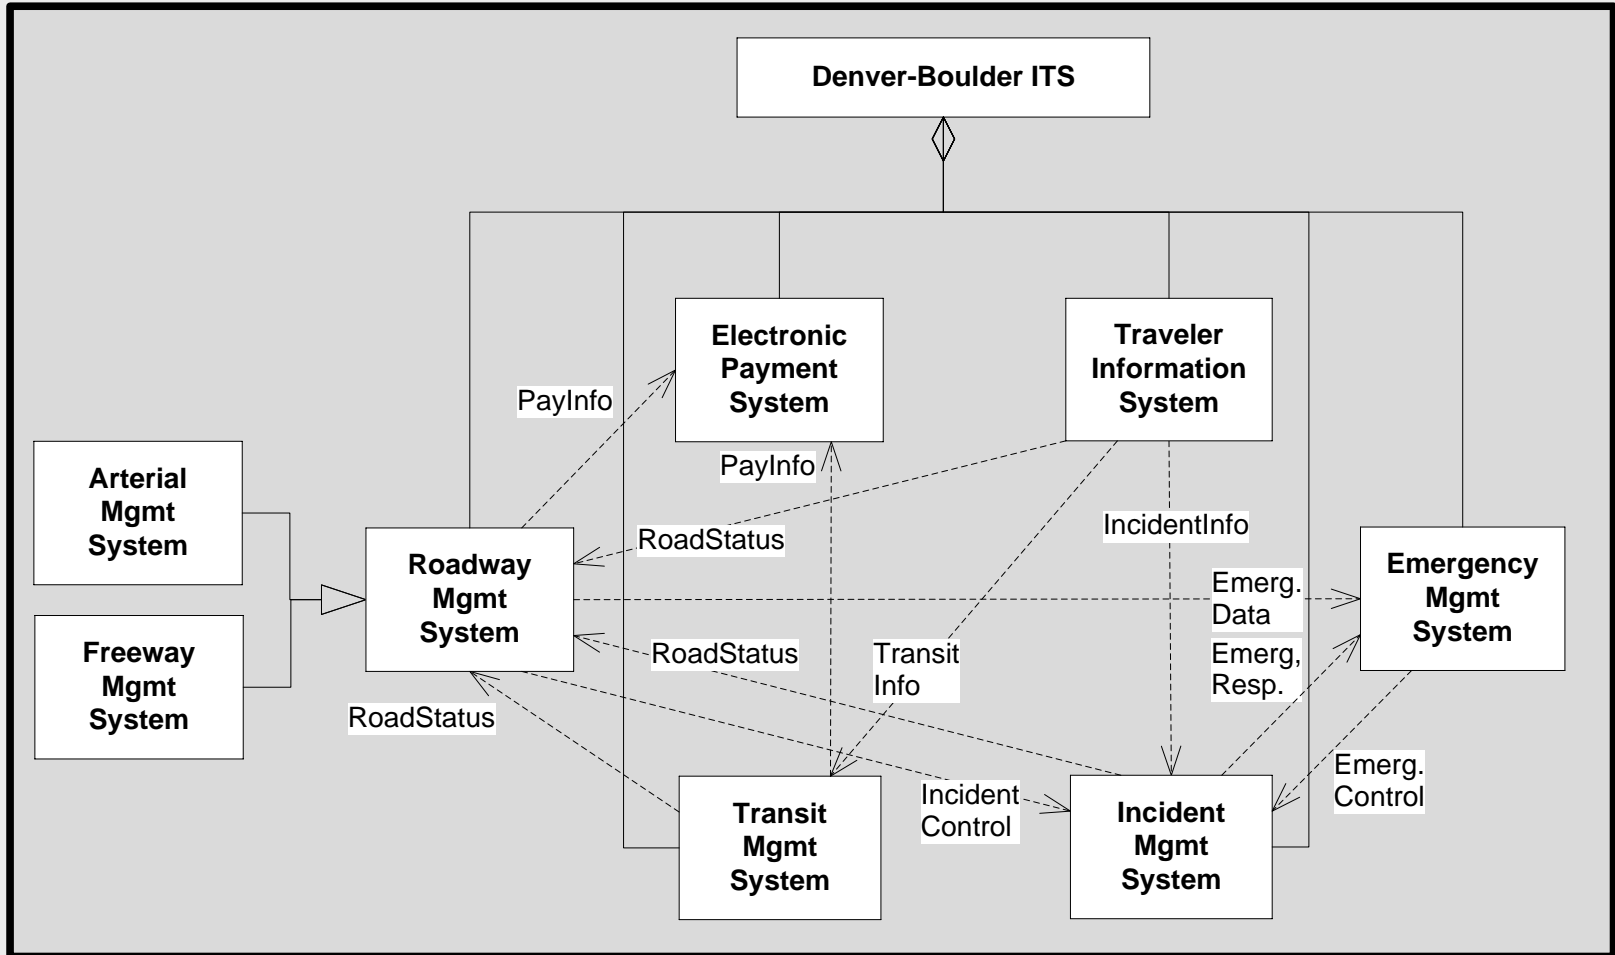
Denver-Boulder ITS

Electronic Payment System

Traveler Information System

PayInfo

PayInfo

Arterial Mgmt System

Freeway Mgmt System

Roadway Mgmt System

RoadStatus

IncidentInfo

Emergency Mgmt System

Emerg. Data

RoadStatus

Transit Info

Emerg, Resp.

RoadStatus

Emerg. Control

Incident Control

Transit Mgmt System

Incident Mgmt System